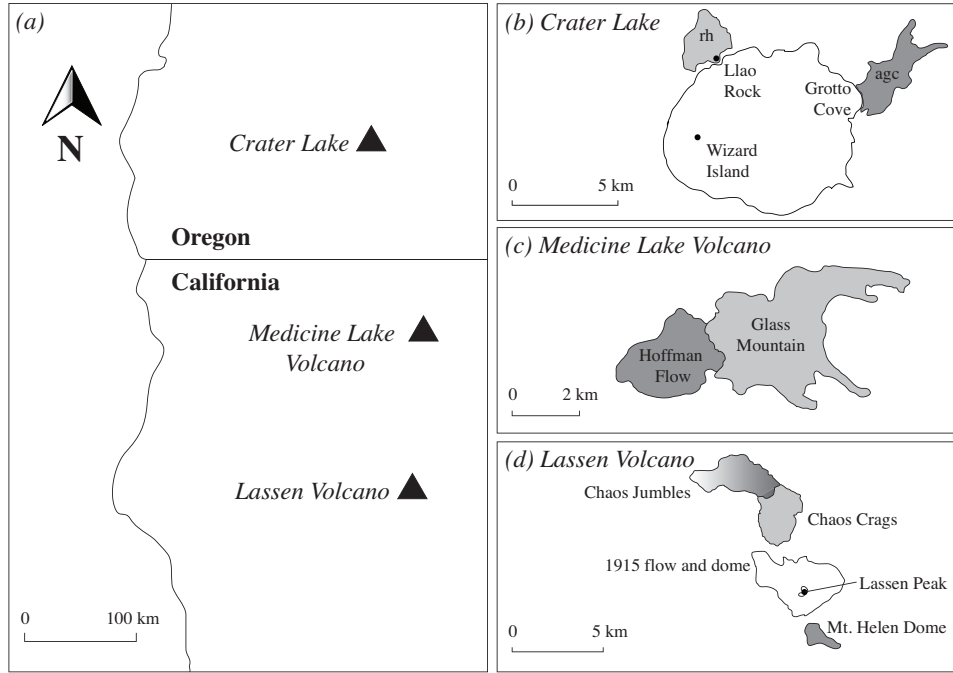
(a)

N

Crater Lake

Oregon

California

Medicine Lake Volcano

Lassen Volcano

0 100 km

(b) Crater Lake

rh

Llao Rock

Grotto Cove

agc

Wizard Island

0 5 km

(c) Medicine Lake Volcano

Glass Mountain

Hoffman Flow

0 2 km

(d) Lassen Volcano

Chaos Jumbles

Chaos Crags

1915 flow and dome

Lassen Peak

0 5 km

Mt. Helen Dome